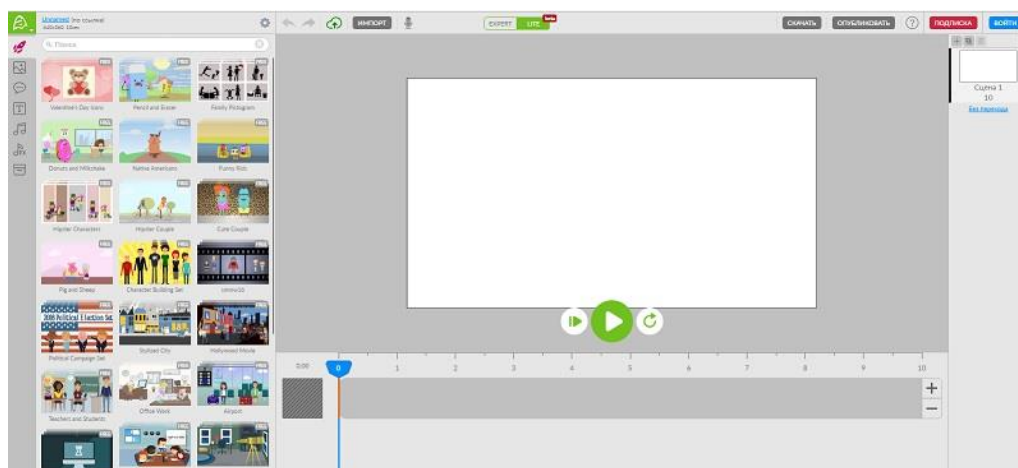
Unnamed (no course)
640x360 10sec
ИМПОРТ
EXPERT LITE beta
СКАЧАТЬ ОПУБЛИКОВАТЬ ? ПОДПИСКА ВОЙТИ
Поиск
FREE
Valentine's Day Icons
Pencil and Eraser
Family Pictogram
Donuts and Milkshake
Native Americans
Funny Kids
Hipster Characters
Hipster Couple
Cute Couple
Pig and Sheep
Character Building Set
Intro10
2016 Political Election Set
Political Campaign Set
Stylized City
Hollywood Movie
Teachers and Students
Office Work
Airport
Сцена 1
10
Без перехода
0:00
0
1
2
3
4
5
6
7
8
9
10
+
−